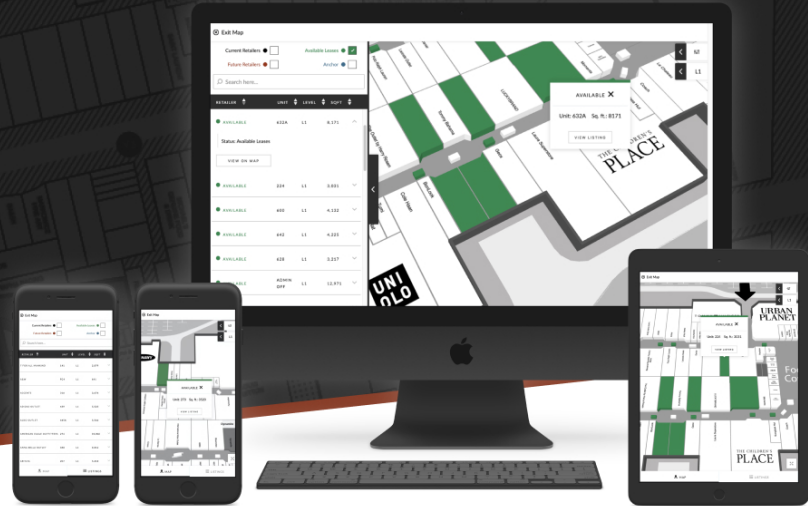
Exit Map

Current Retailers

Available Leases

Future Retailers

Anchor

Search here...

| RETAILER | UNIT | LEVEL | SQFT |
|---|---|---|---|
| AVAILABLE | 632A | L1 | 8,171 |
| AVAILABLE | 224 | L1 | 3,031 |
| AVAILABLE | 650 | L1 | 4,132 |
| AVAILABLE | 642 | L1 | 4,223 |
| AVAILABLE | 628 | L1 | 3,237 |
| AVAILABLE | ADMIN OFF | L1 | 12,971 |

Status: Available Leases

VIEW ON MAP

M

L1

AVAILABLE

Unit: 632A Sq. ft.: 8171

VIEW LISTING

THE CHILDREN'S PLACE

UNI QLO

URBAN PLANET

THE CHILDREN'S PLACE

MAP

LISTINGS